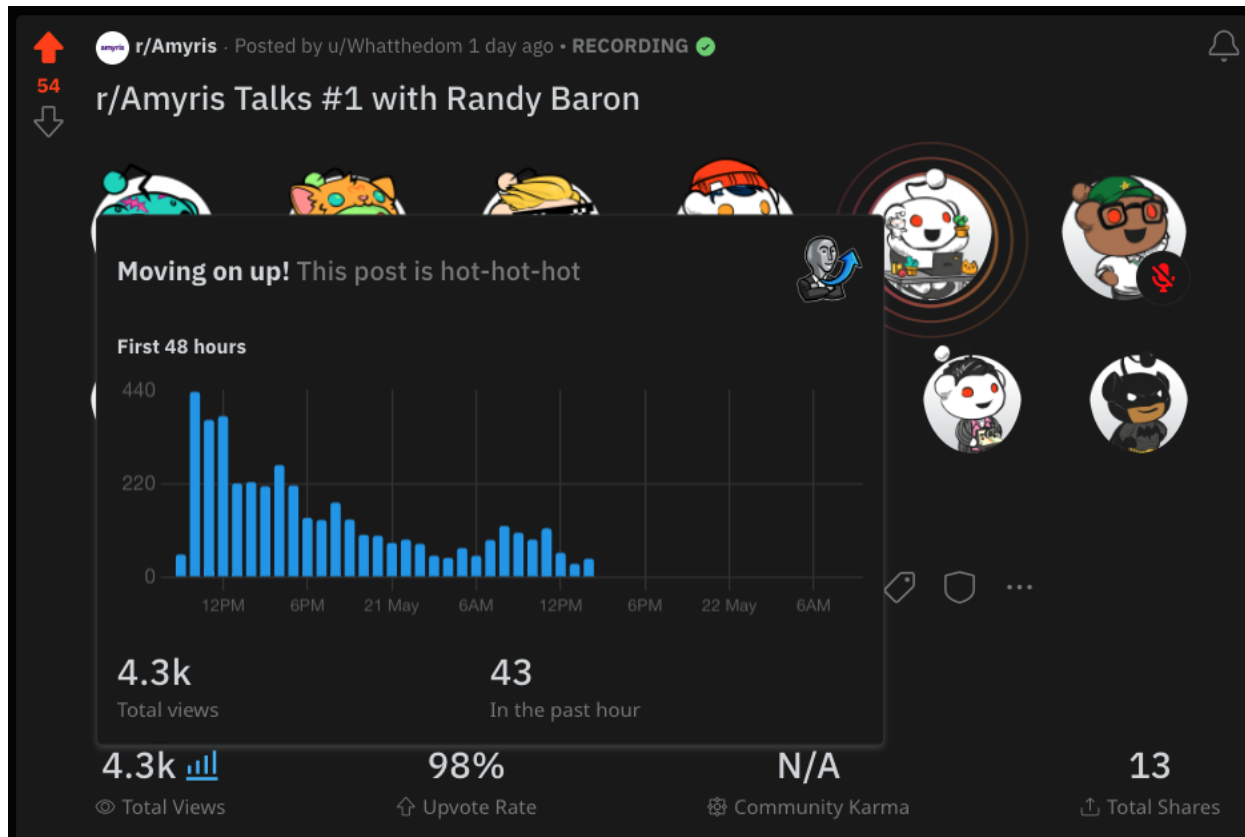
54

amyris r/Amyris · Posted by u/Whatthedom 1 day ago • RECORDING

r/Amyris Talks #1 with Randy Baron

Moving on up! This post is hot-hot-hot

First 48 hours

440
220
0

12PM 6PM 21 May 6AM 12PM 6PM 22 May 6AM

4.3k
Total views

43
In the past hour

4.3k
Total Views

98%
Upvote Rate

N/A
Community Karma

13
Total Shares